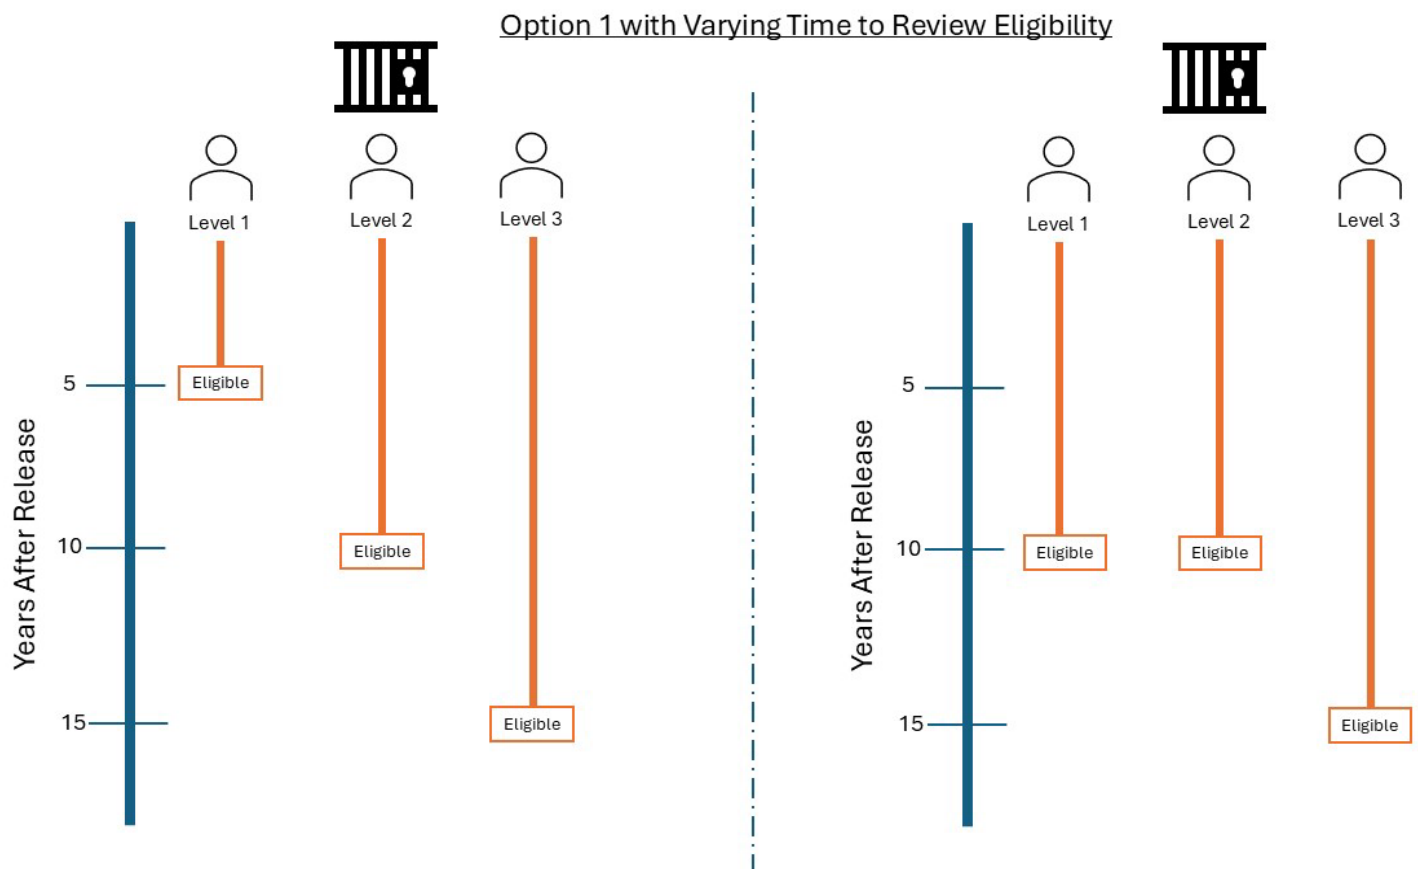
Option 1 with Varying Time to Review Eligibility

Level 1
Level 2
Level 3

Years After Release
5
10
15

Eligible
Eligible
Eligible

Level 1
Level 2
Level 3

Years After Release
5
10
15

Eligible
Eligible
Eligible